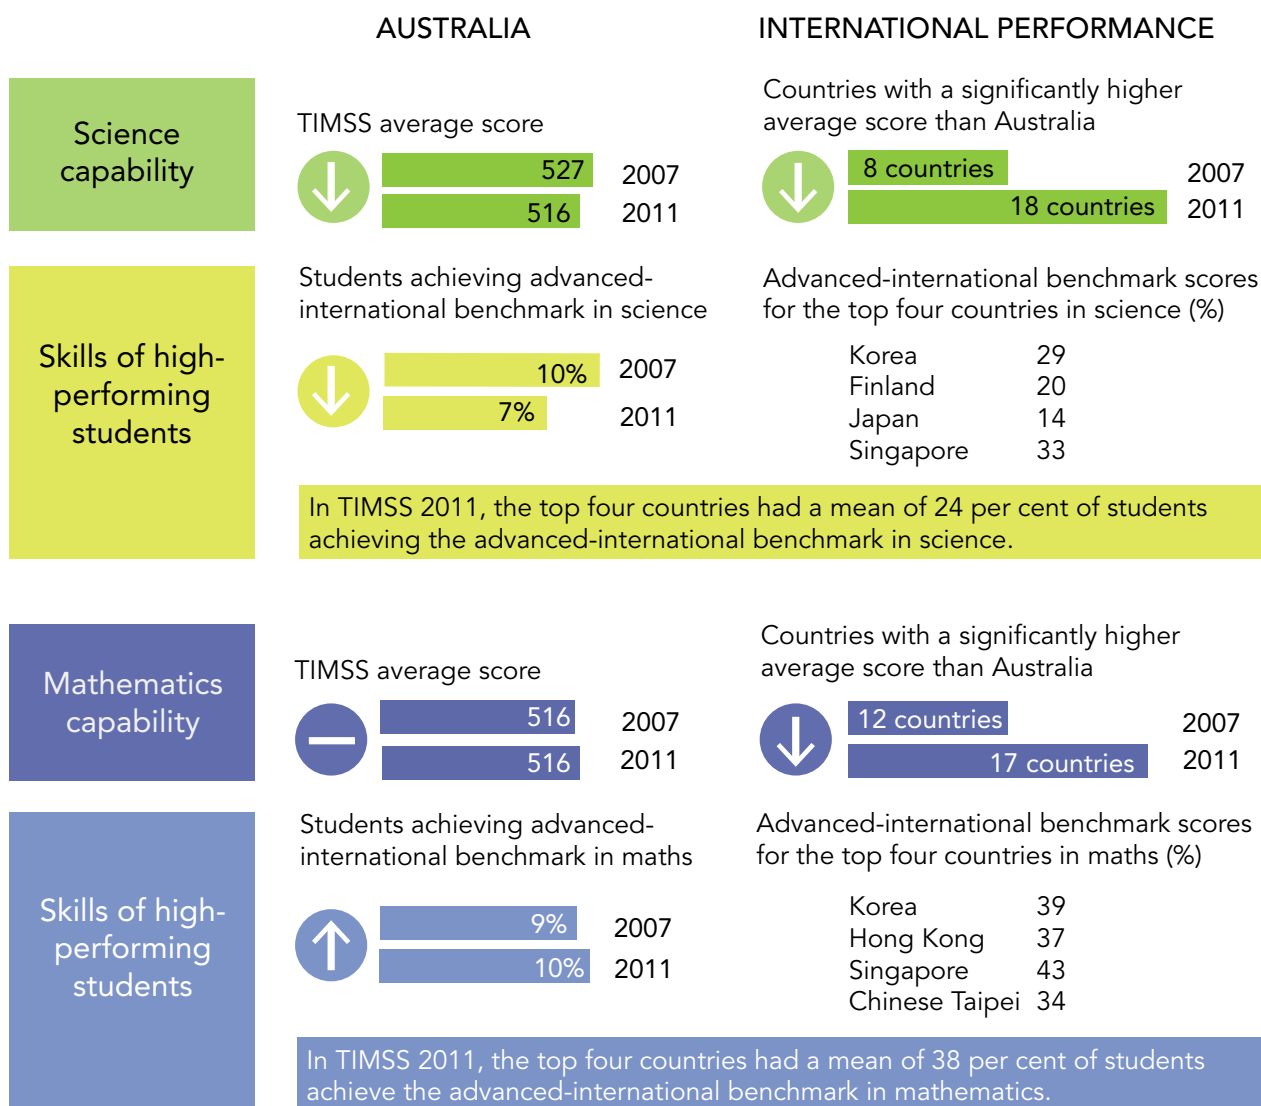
AUSTRALIA

INTERNATIONAL PERFORMANCE

Science capability

TIMSS average score

527 2007
516 2011

Countries with a significantly higher average score than Australia

8 countries 2007
18 countries 2011

Skills of high-performing students

Students achieving advanced-international benchmark in science

10% 2007
7% 2011

Advanced-international benchmark scores for the top four countries in science (%)

| | |
|---|---|
| Korea | 29 |
| Finland | 20 |
| Japan | 14 |
| Singapore | 33 |

In TIMSS 2011, the top four countries had a mean of 24 per cent of students achieving the advanced-international benchmark in science.

Mathematics capability

TIMSS average score

516 2007
516 2011

Countries with a significantly higher average score than Australia

12 countries 2007
17 countries 2011

Skills of high-performing students

Students achieving advanced-international benchmark in maths

9% 2007
10% 2011

Advanced-international benchmark scores for the top four countries in maths (%)

| | |
|---|---|
| Korea | 39 |
| Hong Kong | 37 |
| Singapore | 43 |
| Chinese Taipei | 34 |

In TIMSS 2011, the top four countries had a mean of 38 per cent of students achieve the advanced-international benchmark in mathematics.